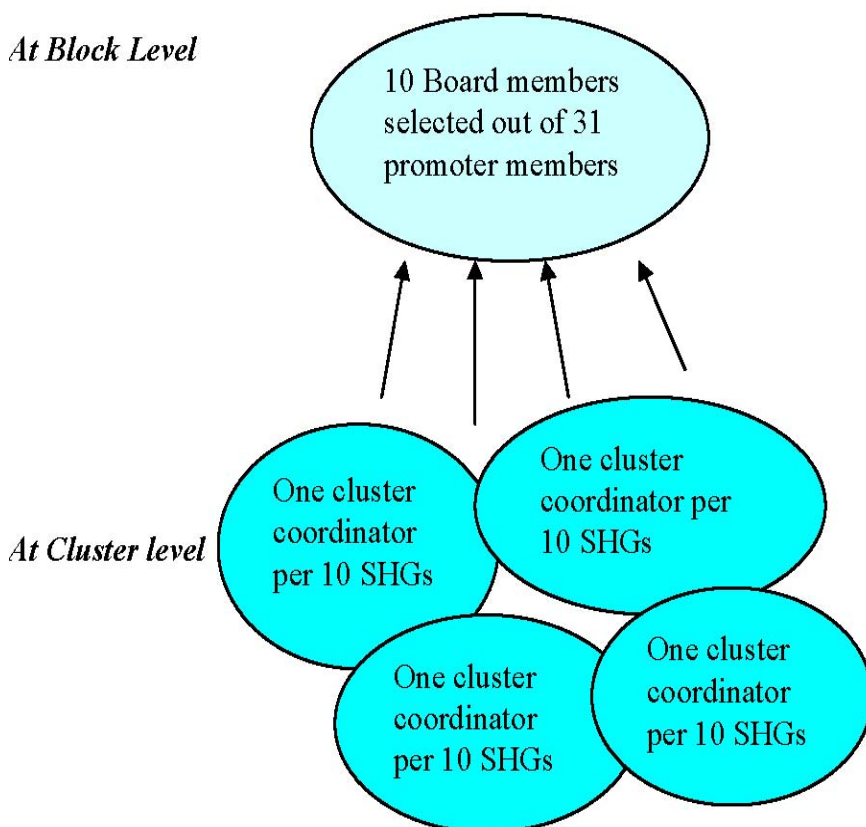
At Block Level

10 Board members selected out of 31 promoter members

At Cluster level

One cluster coordinator per 10 SHGs

One cluster coordinator per 10 SHGs

One cluster coordinator per 10 SHGs

One cluster coordinator per 10 SHGs